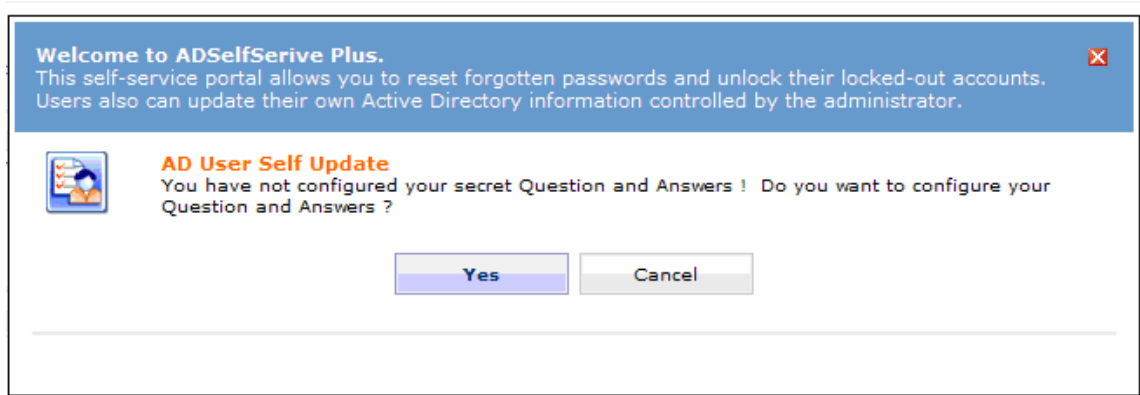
Welcome to ADSelfSerive Plus.
This self-service portal allows you to reset forgotten passwords and unlock their locked-out accounts. Users also can update their own Active Directory information controlled by the administrator.

AD User Self Update
You have not configured your secret Question and Answers ! Do you want to configure your Question and Answers ?

Yes

Cancel